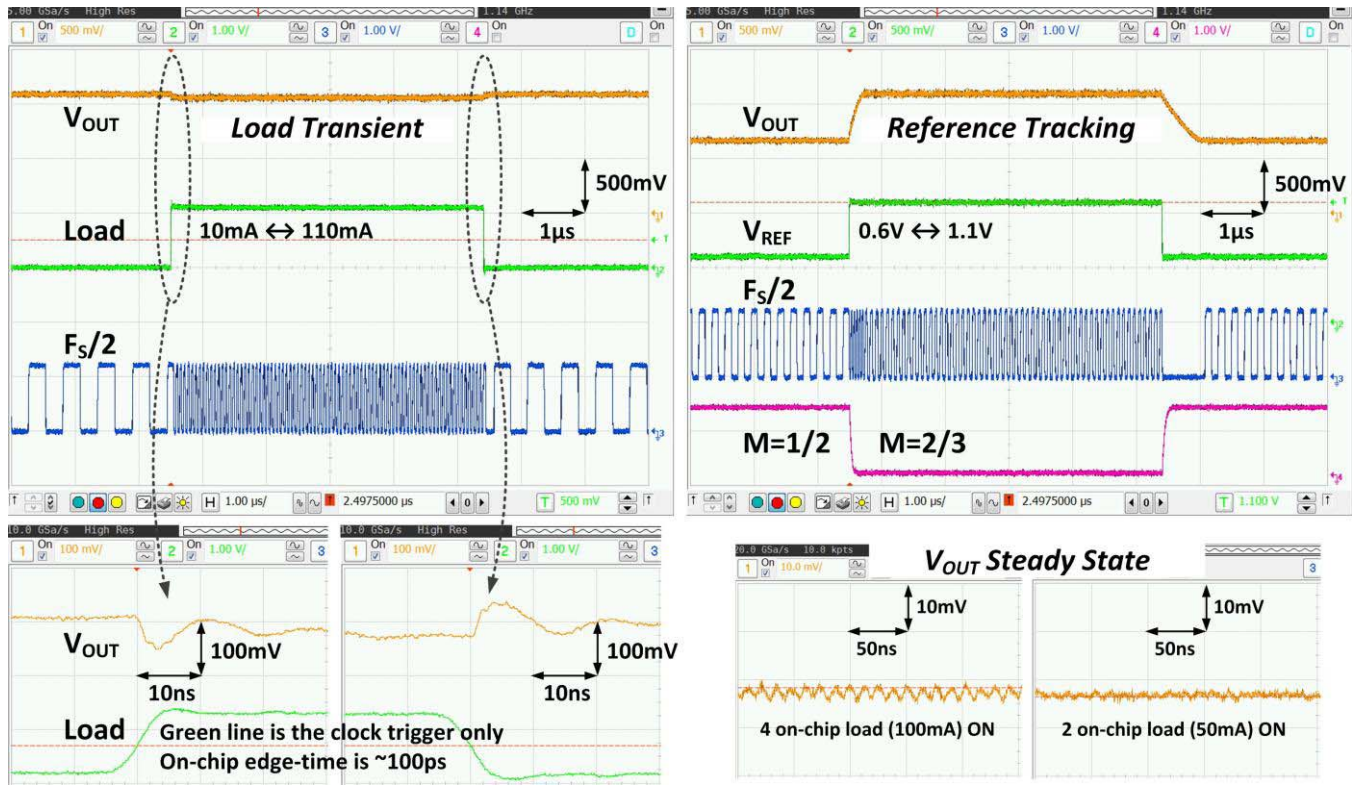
5.00 GSa/s High Res 1.14 GHz
1 On 500 mV/ 2 On 1.00 V/ 3 On 1.00 V/ 4 On D On

$V_{OUT}$ Load Transient
500mV
Load 10mA ↔ 110mA 1µs
$F_S/2$

1.00 µs/ 2.4975000 µs 0 T 500 mV

5.00 GSa/s High Res 1.14 GHz
1 On 500 mV/ 2 On 500 mV/ 3 On 1.00 V/ 4 On 1.00 V/ D On

$V_{OUT}$ Reference Tracking
500mV
$V_{REF}$ 0.6V ↔ 1.1V 1µs
$F_S/2$
M=1/2 M=2/3

1.00 µs/ 2.4975000 µs 0 T 1.100 V

10.0 GSa/s High Res
1 On 100 mV/ 2 On 1.00 V/ 3
$V_{OUT}$ 100mV
10ns
Load

10.0 GSa/s High Res
1 On 100 mV/ 2 On 1.00 V/ 3
100mV
10ns
Green line is the clock trigger only
On-chip edge-time is ~100ps

20.0 GSa/s 10.0 kpts
1 On 10.0 mV/ 3
$V_{OUT}$ Steady State
10mV
50ns
4 on-chip load (100mA) ON
10mV
50ns
2 on-chip load (50mA) ON